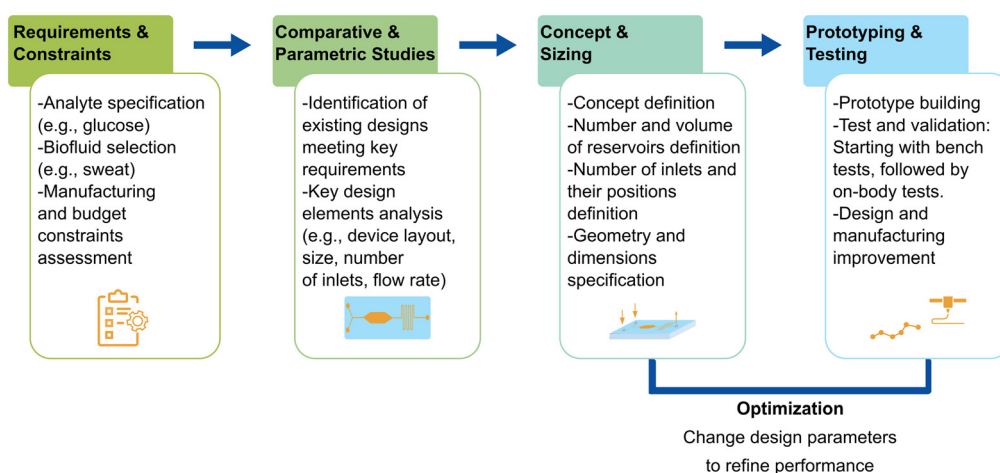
Requirements & Constraints

-Analyte specification (e.g., glucose)
-Biofluid selection (e.g., sweat)
-Manufacturing and budget constraints assessment

Comparative & Parametric Studies

-Identification of existing designs meeting key requirements
-Key design elements analysis (e.g., device layout, size, number of inlets, flow rate)

Concept & Sizing

-Concept definition
-Number and volume of reservoirs definition
-Number of inlets and their positions definition
-Geometry and dimensions specification

Prototyping & Testing

-Prototype building
-Test and validation: Starting with bench tests, followed by on-body tests.
-Design and manufacturing improvement

Optimization
Change design parameters to refine performance